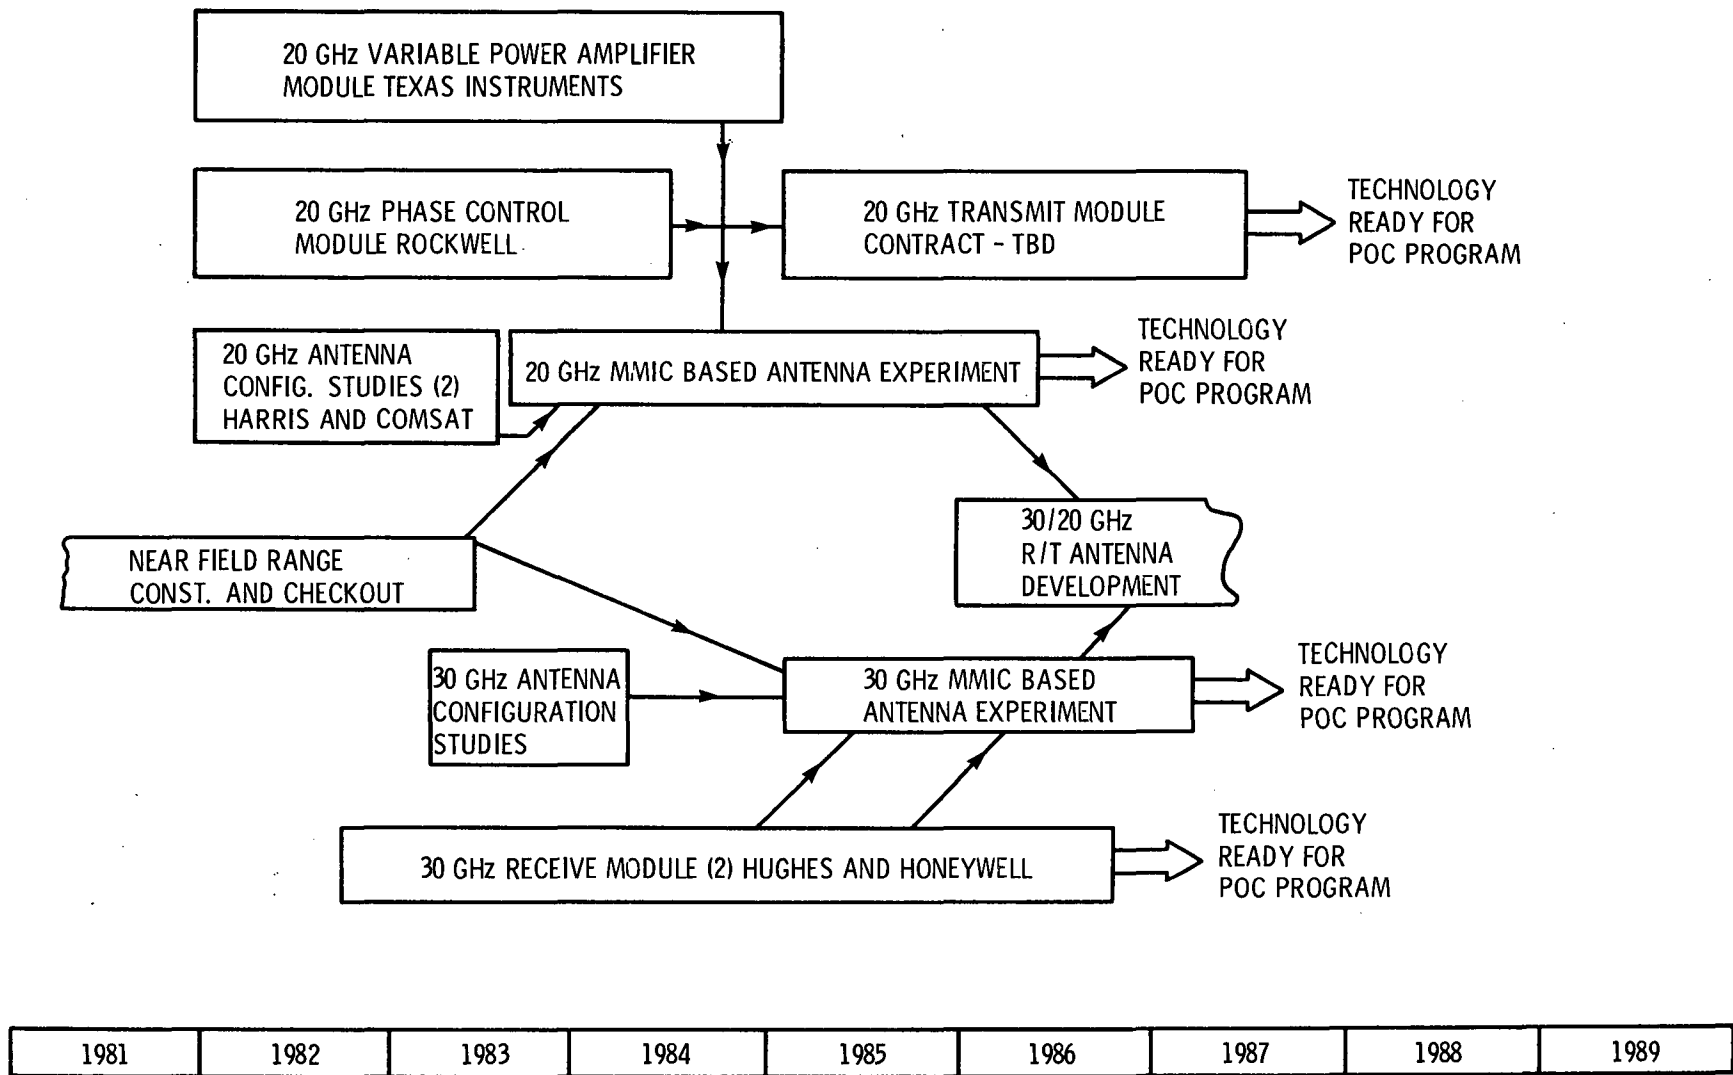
20 GHz VARIABLE POWER AMPLIFIER MODULE TEXAS INSTRUMENTS

20 GHz PHASE CONTROL MODULE ROCKWELL

20 GHz TRANSMIT MODULE CONTRACT - TBD

TECHNOLOGY READY FOR POC PROGRAM

20 GHz ANTENNA CONFIG. STUDIES (2) HARRIS AND COMSAT

20 GHz MMIC BASED ANTENNA EXPERIMENT

TECHNOLOGY READY FOR POC PROGRAM

NEAR FIELD RANGE CONST. AND CHECKOUT

30/20 GHz R/T ANTENNA DEVELOPMENT

30 GHz ANTENNA CONFIGURATION STUDIES

30 GHz MMIC BASED ANTENNA EXPERIMENT

TECHNOLOGY READY FOR POC PROGRAM

30 GHz RECEIVE MODULE (2) HUGHES AND HONEYWELL

TECHNOLOGY READY FOR POC PROGRAM

| 1981 | 1982 | 1983 | 1984 | 1985 | 1986 | 1987 | 1988 | 1989 |
|---|---|---|---|---|---|---|---|---|